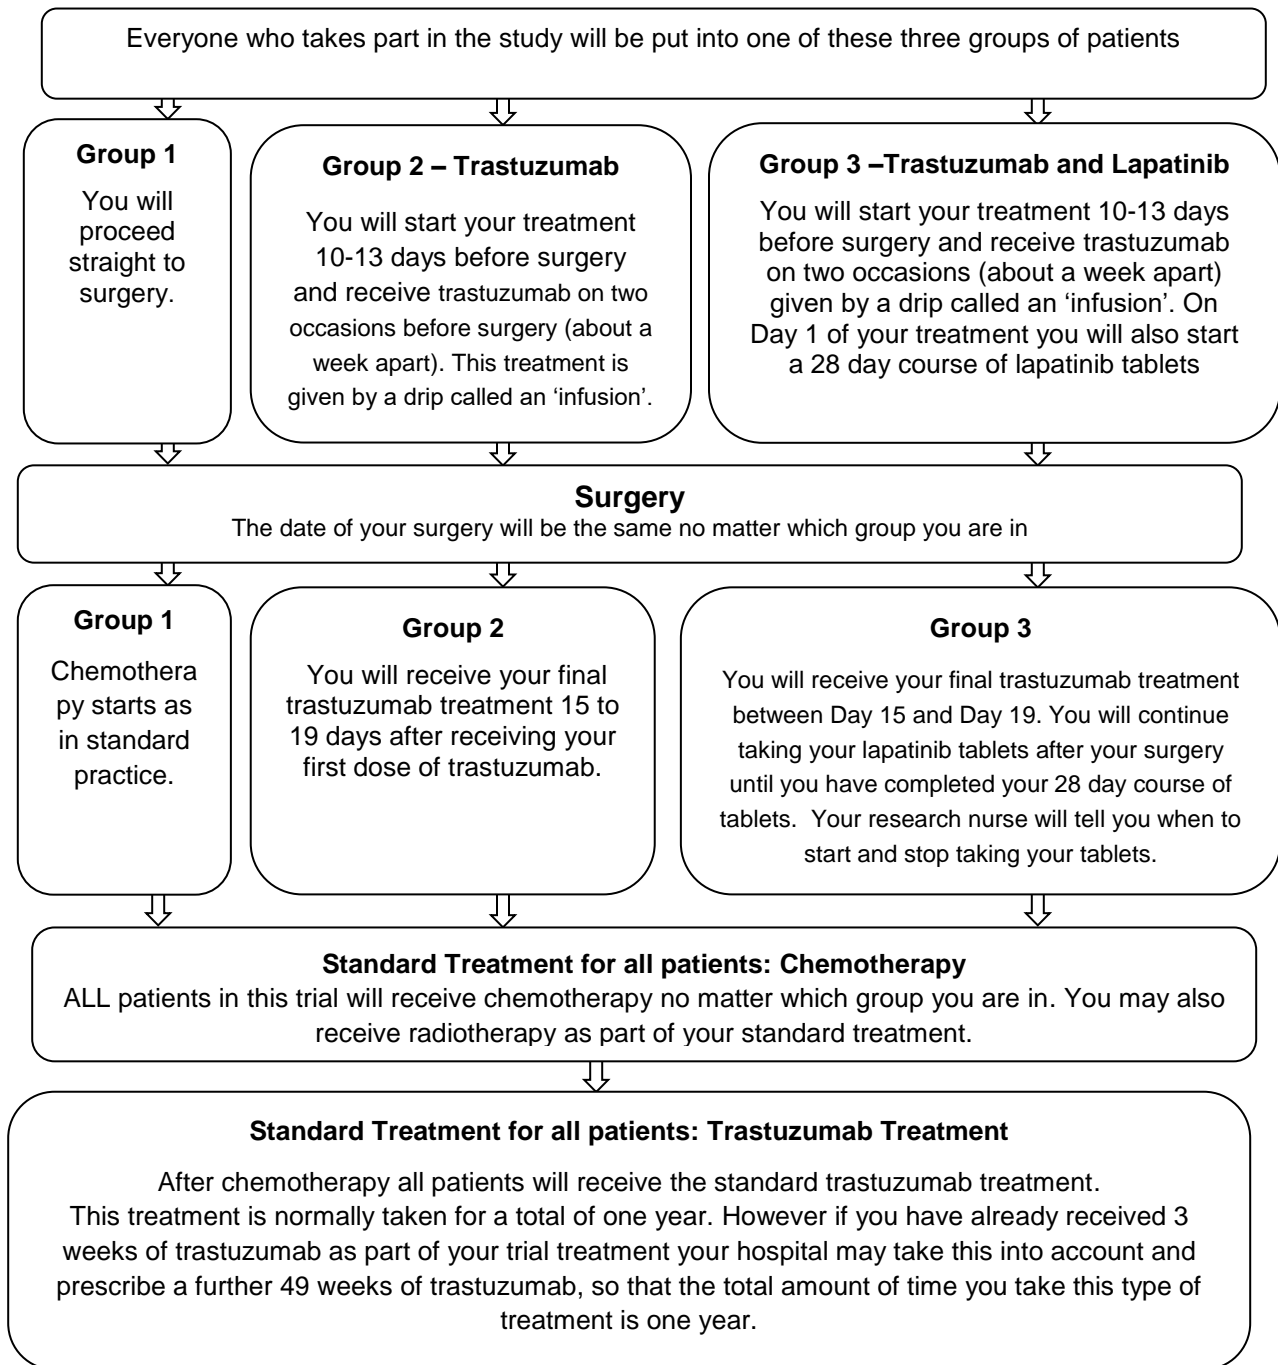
Everyone who takes part in the study will be put into one of these three groups of patients

**Group 1**

You will proceed straight to surgery.

**Group 2 – Trastuzumab**

You will start your treatment 10-13 days before surgery and receive trastuzumab on two occasions before surgery (about a week apart). This treatment is given by a drip called an 'infusion'.

**Group 3 –Trastuzumab and Lapatinib**

You will start your treatment 10-13 days before surgery and receive trastuzumab on two occasions (about a week apart) given by a drip called an 'infusion'. On Day 1 of your treatment you will also start a 28 day course of lapatinib tablets

**Surgery**

The date of your surgery will be the same no matter which group you are in

**Group 1**

Chemotherapy starts as in standard practice.

**Group 2**

You will receive your final trastuzumab treatment 15 to 19 days after receiving your first dose of trastuzumab.

**Group 3**

You will receive your final trastuzumab treatment between Day 15 and Day 19. You will continue taking your lapatinib tablets after your surgery until you have completed your 28 day course of tablets. Your research nurse will tell you when to start and stop taking your tablets.

**Standard Treatment for all patients: Chemotherapy**

ALL patients in this trial will receive chemotherapy no matter which group you are in. You may also receive radiotherapy as part of your standard treatment.

**Standard Treatment for all patients: Trastuzumab Treatment**

After chemotherapy all patients will receive the standard trastuzumab treatment.
This treatment is normally taken for a total of one year. However if you have already received 3 weeks of trastuzumab as part of your trial treatment your hospital may take this into account and prescribe a further 49 weeks of trastuzumab, so that the total amount of time you take this type of treatment is one year.